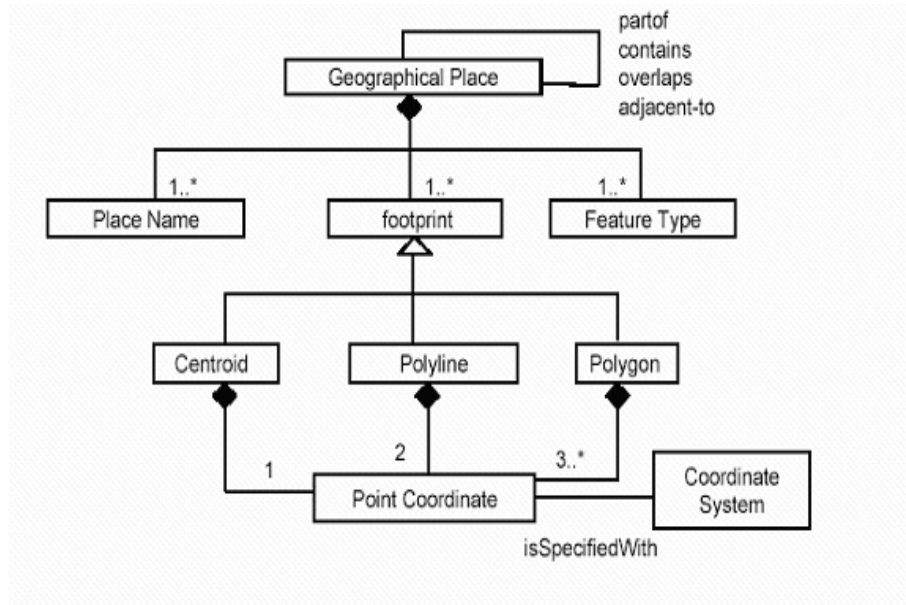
partof
contains
overlaps
adjacent-to

Geographical Place

1..*
Place Name

1..*
footprint

1..*
Feature Type

Centroid

Polyline

Polygon

1

2

3..*

Point Coordinate

Coordinate System

isSpecifiedWith